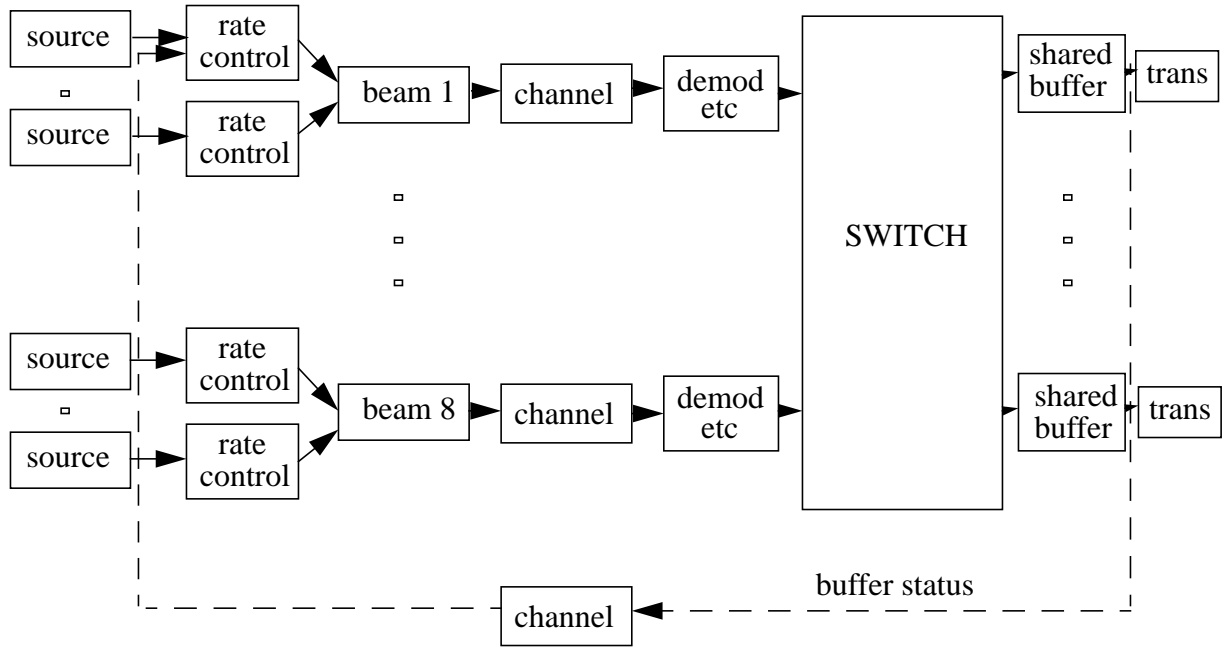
source

rate control

source

rate control

beam 1

channel

demod etc

SWITCH

shared buffer

trans

source

rate control

source

rate control

beam 8

channel

demod etc

shared buffer

trans

buffer status

channel